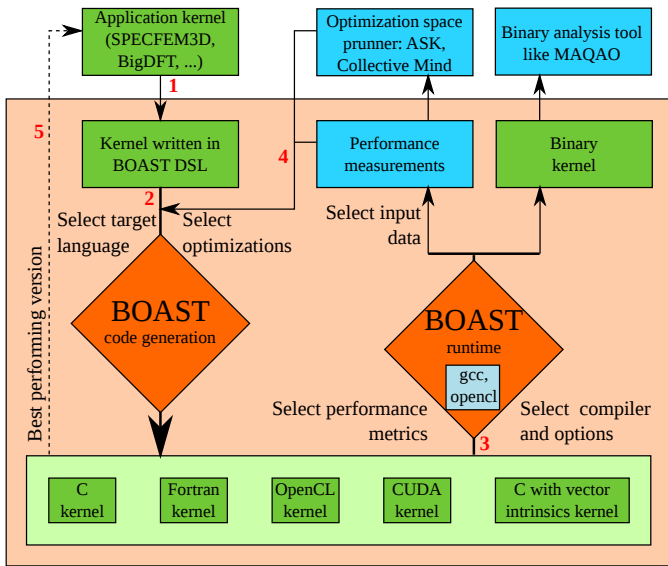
Application kernel (SPECFEM3D, BigDFT, ...)

Optimization space prunner: ASK, Collective Mind

Binary analysis tool like MAQAO

1

5

Kernel written in BOAST DSL

4

Performance measurements

Binary kernel

2

Select target language

Select optimizations

Select input data

Best performing version

BOAST
code generation

BOAST
runtime

gcc, opencl

Select performance metrics

Select compiler and options

3

C kernel

Fortran kernel

OpenCL kernel

CUDA kernel

C with vector intrinsics kernel